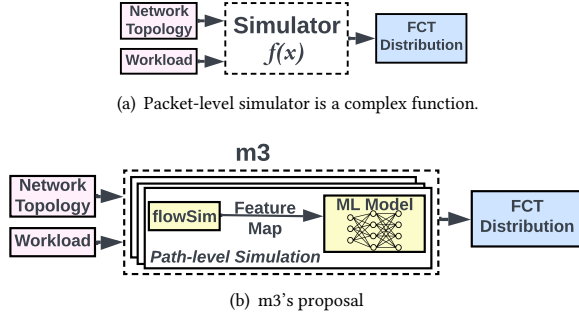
Network Topology

Workload

Simulator
$f(x)$

FCT Distribution

(a) Packet-level simulator is a complex function.

m3

Network Topology

Workload

flowSim

Feature Map

ML Model

Path-level Simulation

FCT Distribution

(b) m3's proposal